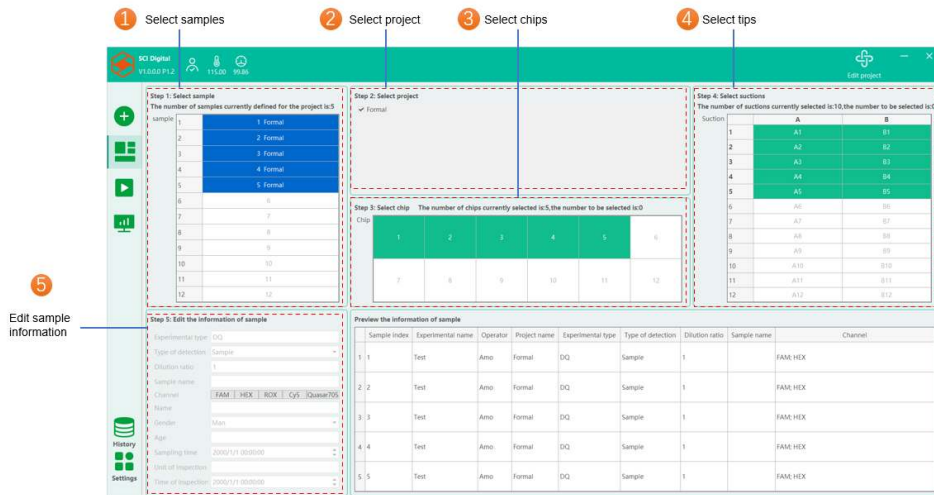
1 Select samples
2 Select project
3 Select chips
4 Select tips
5 Edit sample information

SCI Digital
V1.0.0.0 P1.2
115.00 99.86
Edit project

Step 1: Select sample
The number of samples currently defined for the project is:5

sample
| | |
|---|---|
| 1 | 1 Formal |
| 2 | 2 Formal |
| 3 | 3 Formal |
| 4 | 4 Formal |
| 5 | 5 Formal |
| 6 | 6 |
| 7 | 7 |
| 8 | 8 |
| 9 | 9 |
| 10 | 10 |
| 11 | 11 |
| 12 | 12 |

Step 2: Select project
✔ Formal

Step 3: Select chip The number of chips currently selected is:5,the number to be selected is:0
Chip
| | | | | | |
|---|---|---|---|---|---|
| 1 | 2 | 3 | 4 | 5 | 6 |
| 7 | 8 | 9 | 10 | 11 | 12 |

Step 4: Select suctions
The number of suctions currently selected is:10,the number to be selected is:0
Suction
| | A | B |
|---|---|---|
| 1 | A1 | B1 |
| 2 | A2 | B2 |
| 3 | A3 | B3 |
| 4 | A4 | B4 |
| 5 | A5 | B5 |
| 6 | A6 | B6 |
| 7 | A7 | B7 |
| 8 | A8 | B8 |
| 9 | A9 | B9 |
| 10 | A10 | B10 |
| 11 | A11 | B11 |
| 12 | A12 | B12 |

Step 5: Edit the information of sample
Experimental type DQ
Type of detection Sample
Dilution ratio 1
Sample name
Channel FAM HEX ROX Cy5 Quasar705
Name
Gender Man
Age
Sampling time 2000/1/1 00:00:00
Unit of inspection
Time of inspection 2000/1/1 00:00:00

Preview the information of sample
| | Sample index | Experimental name | Operator | Project name | Experimental type | Type of detection | Dilution ratio | Sample name | Channel |
|---|---|---|---|---|---|---|---|---|---|
| 1 | 1 | Test | Amo | Formal | DQ | Sample | 1 | | FAM; HEX |
| 2 | 2 | Test | Amo | Formal | DQ | Sample | 1 | | FAM; HEX |
| 3 | 3 | Test | Amo | Formal | DQ | Sample | 1 | | FAM; HEX |
| 4 | 4 | Test | Amo | Formal | DQ | Sample | 1 | | FAM; HEX |
| 5 | 5 | Test | Amo | Formal | DQ | Sample | 1 | | FAM; HEX |

History
Settings